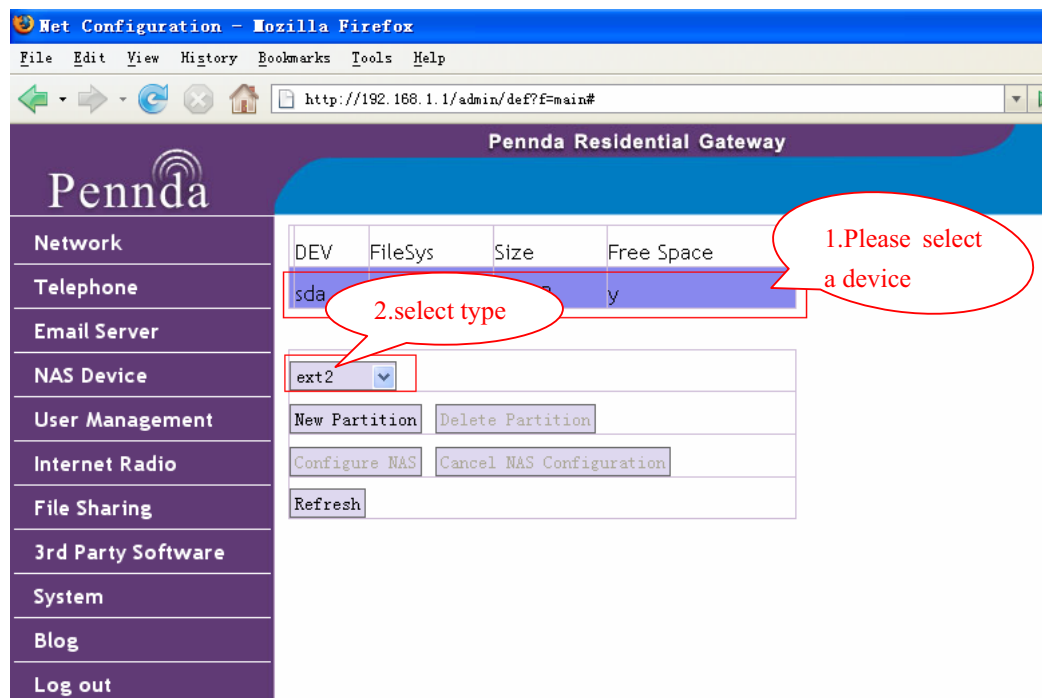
Net Configuration - Mozilla Firefox

File Edit View History Bookmarks Tools Help

http://192.168.1.1/admin/def?f=main#

Pennda Residential Gateway

Pennda

Network

Telephone

Email Server

NAS Device

User Management

Internet Radio

File Sharing

3rd Party Software

System

Blog

Log out

| DEV | FileSys | Size | Free Space |
|---|---|---|---|
| sda | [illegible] | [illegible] | y |

1.Please select a device

2.select type

ext2

New Partition Delete Partition

Configure NAS Cancel NAS Configuration

Refresh